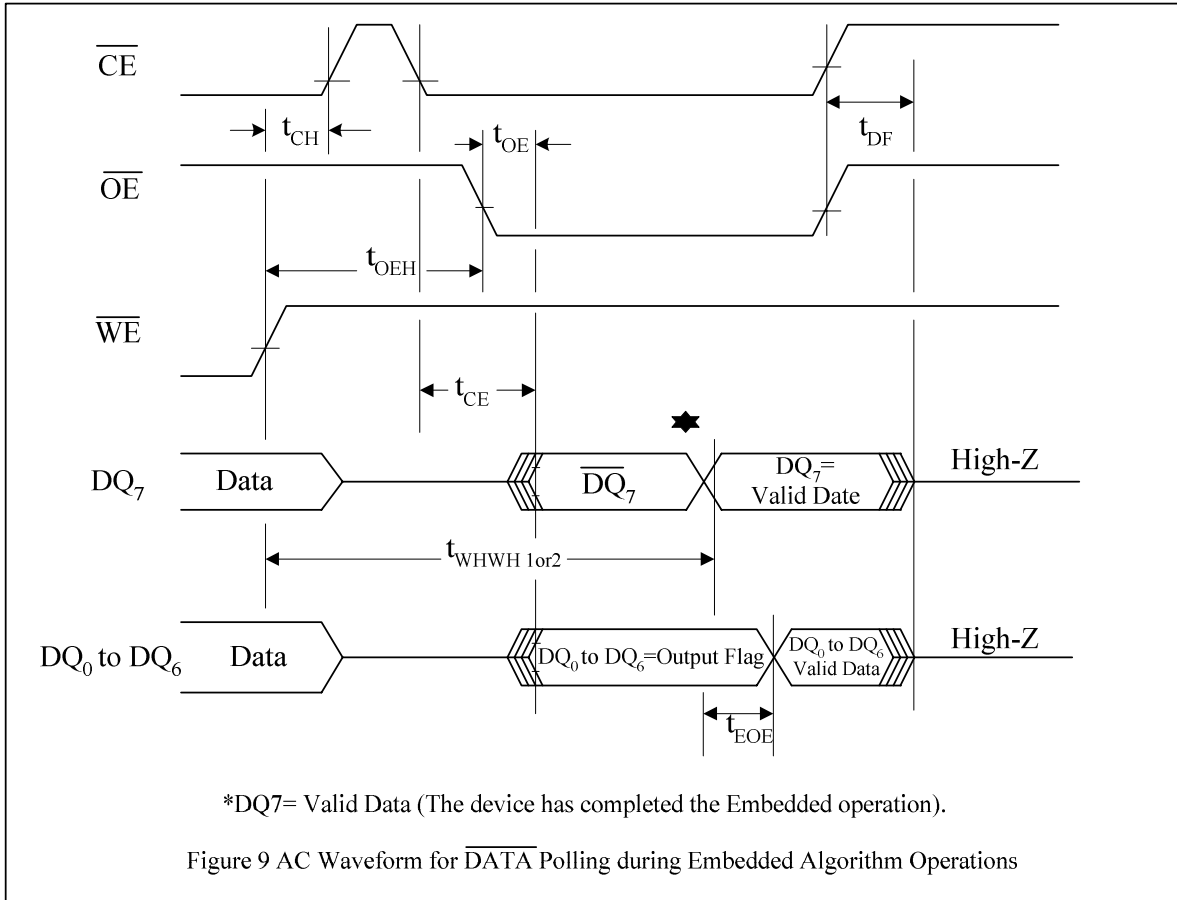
$\overline{CE}$

$t_{CH}$

$t_{OE}$

$t_{DF}$

$\overline{OE}$

$t_{OEH}$

$\overline{WE}$

$t_{CE}$

$DQ_7$ Data $\overline{DQ}_7$ $DQ_7$= Valid Date High-Z

$t_{WHWH\ 1or2}$

$DQ_0$ to $DQ_6$ Data $DQ_0$ to $DQ_6$=Output Flag $DQ_0$ to $DQ_6$ Valid Data High-Z

$t_{EOE}$

*DQ7= Valid Data (The device has completed the Embedded operation).

Figure 9 AC Waveform for $\overline{DATA}$ Polling during Embedded Algorithm Operations